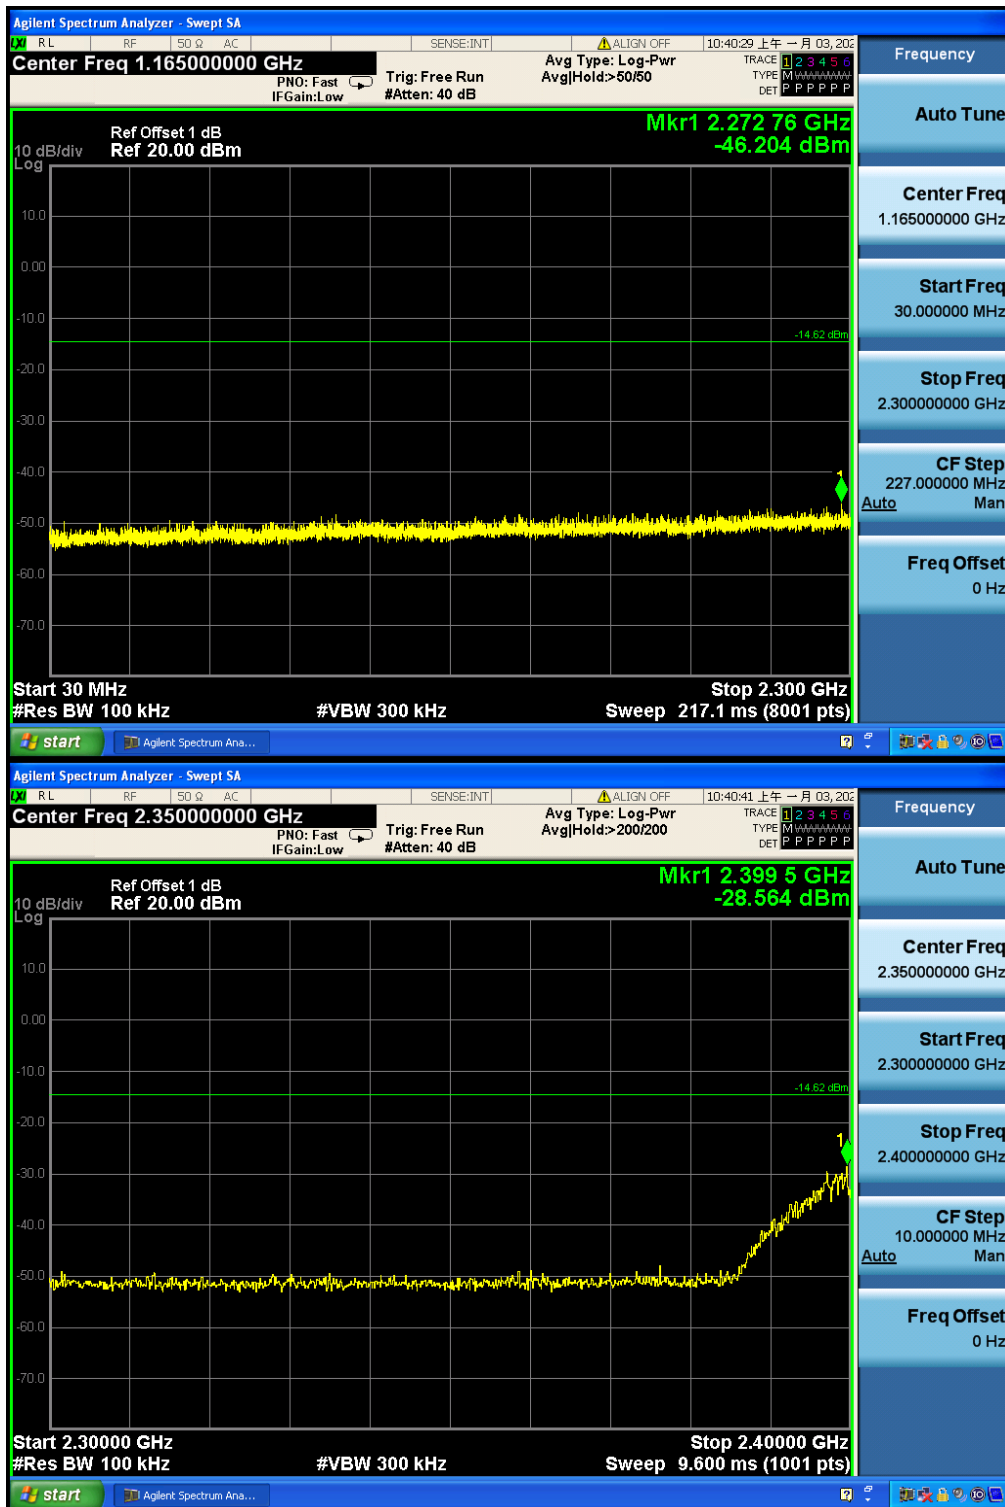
Agilent Spectrum Analyzer - Swept SA
RL RF 50 Ω AC SENSE:INT ALIGN OFF 10:40:29 上午 一月 03, 202
Center Freq 1.165000000 GHz
PNO: Fast IFGain:Low
Trig: Free Run #Atten: 40 dB
Avg Type: Log-Pwr Avg|Hold:>50/50
TRACE 1 2 3 4 5 6 TYPE M WWWWW DET P P P P P
Frequency

Ref Offset 1 dB
10 dB/div Ref 20.00 dBm
Log
Mkr1 2.272 76 GHz
-46.204 dBm

10.0
0.00
-10.0
-14.62 dBm
-20.0
-30.0
-40.0
1
-50.0
-60.0
-70.0

Start 30 MHz
#Res BW 100 kHz
#VBW 300 kHz
Stop 2.300 GHz
Sweep 217.1 ms (8001 pts)

Auto Tune
Center Freq
1.165000000 GHz
Start Freq
30.000000 MHz
Stop Freq
2.300000000 GHz
CF Step
227.000000 MHz
Auto Man
Freq Offset
0 Hz

start Agilent Spectrum Ana...

Agilent Spectrum Analyzer - Swept SA
RL RF 50 Ω AC SENSE:INT ALIGN OFF 10:40:41 上午 一月 03, 202
Center Freq 2.350000000 GHz
PNO: Fast IFGain:Low
Trig: Free Run #Atten: 40 dB
Avg Type: Log-Pwr Avg|Hold:>200/200
TRACE 1 2 3 4 5 6 TYPE M WWWWW DET P P P P P
Frequency

Ref Offset 1 dB
10 dB/div Ref 20.00 dBm
Log
Mkr1 2.399 5 GHz
-28.564 dBm

10.0
0.00
-10.0
-14.62 dBm
-20.0
1
-30.0
-40.0
-50.0
-60.0
-70.0

Start 2.30000 GHz
#Res BW 100 kHz
#VBW 300 kHz
Stop 2.40000 GHz
Sweep 9.600 ms (1001 pts)

Auto Tune
Center Freq
2.350000000 GHz
Start Freq
2.300000000 GHz
Stop Freq
2.400000000 GHz
CF Step
10.000000 MHz
Auto Man
Freq Offset
0 Hz

start Agilent Spectrum Ana...